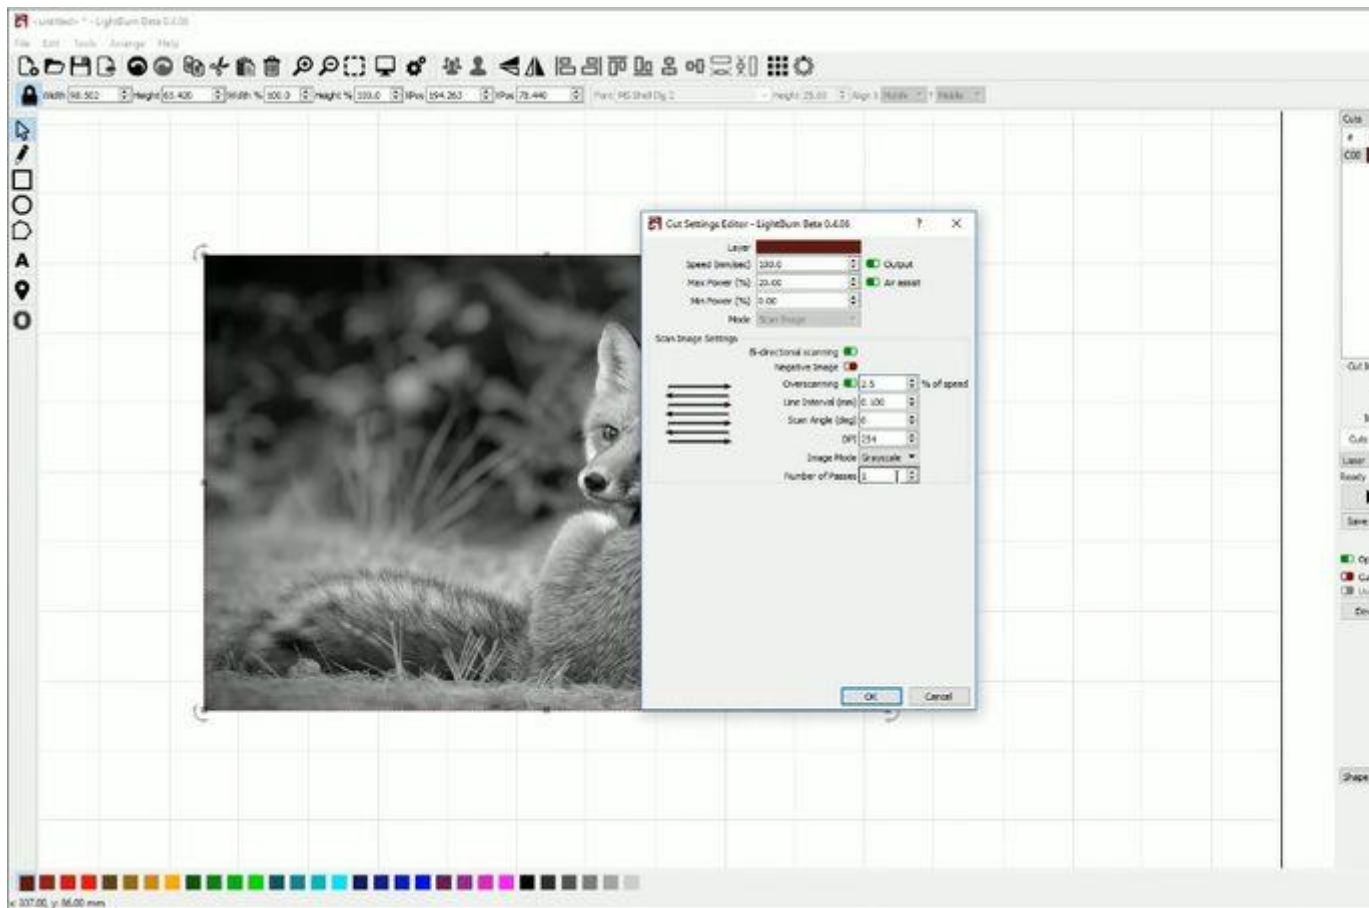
<untitled> * - LightBurn Beta 0.4.06

File Edit Tools Arrange Help

Width 98.502 Height 65.406 Width % 100.0 Height % 100.0 XPos 194.263 YPos 78.440 Font MS Shell Dlg 2 Height 25.00 Align X Middle Y Middle

Cut Settings Editor - LightBurn Beta 0.4.06 ? ×

Layer

Speed (mm/sec) 100.0 Output

Max Power (%) 20.00 Air assist

Min Power (%) 0.00

Mode Scan Image

Scan Image Settings

Bi-directional scanning

Negative Image

Overscanning 2.5 % of speed

Line Interval (mm) 0.100

Scan Angle (deg) 0

DPI 254

Image Mode Grayscale

Number of Passes 1

OK Cancel

Cuts
#
C00

Cut

Cuts

Laser

Ready

Save

Shape

x: 107.00, y: 56.00 mm